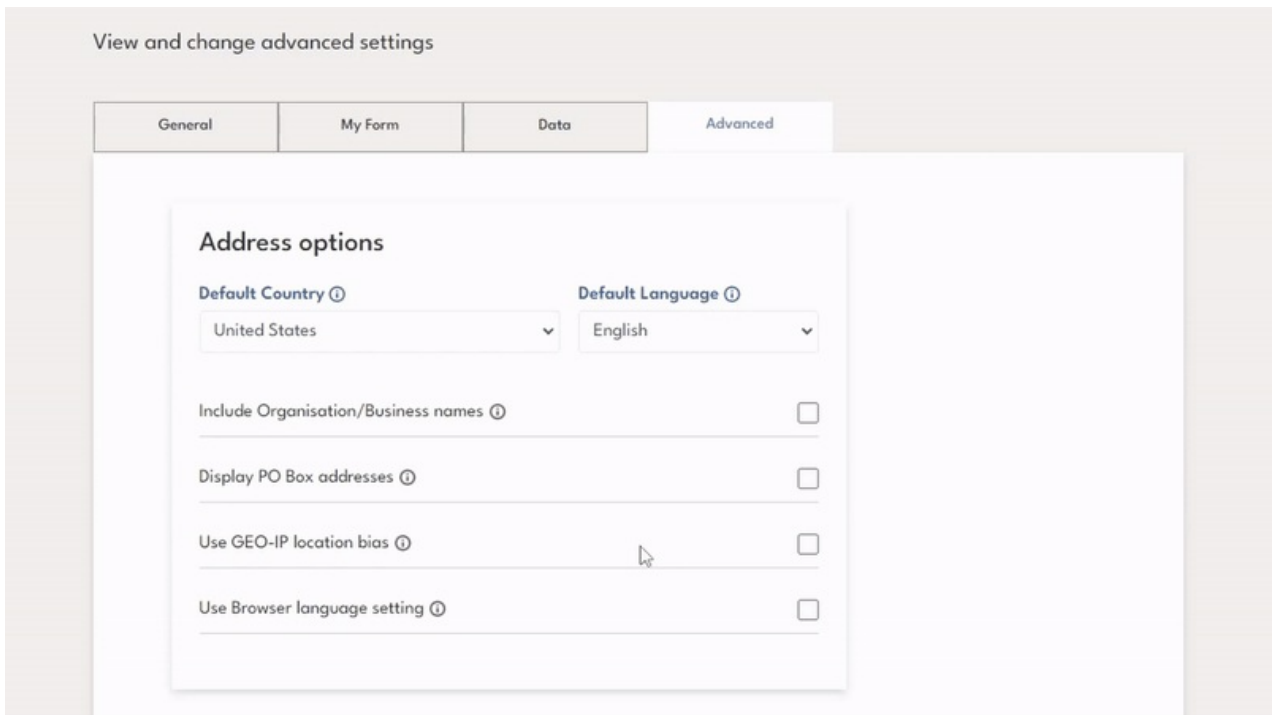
View and change advanced settings

| General | My Form | Data | Advanced |
|---|---|---|---|

Address options

Default Country ⓘ
United States

Default Language ⓘ
English

Include Organisation/Business names ⓘ

Display PO Box addresses ⓘ

Use GEO-IP location bias ⓘ

Use Browser language setting ⓘ